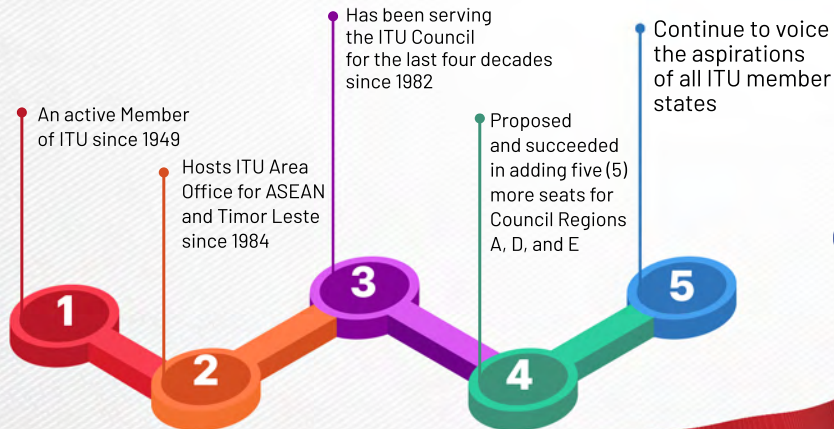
1
An active Member of ITU since 1949

2
Hosts ITU Area Office for ASEAN and Timor Leste since 1984

3
Has been serving the ITU Council for the last four decades since 1982

4
Proposed and succeeded in adding five (5) more seats for Council Regions A, D, and E

5
Continue to voice the aspirations of all ITU member states